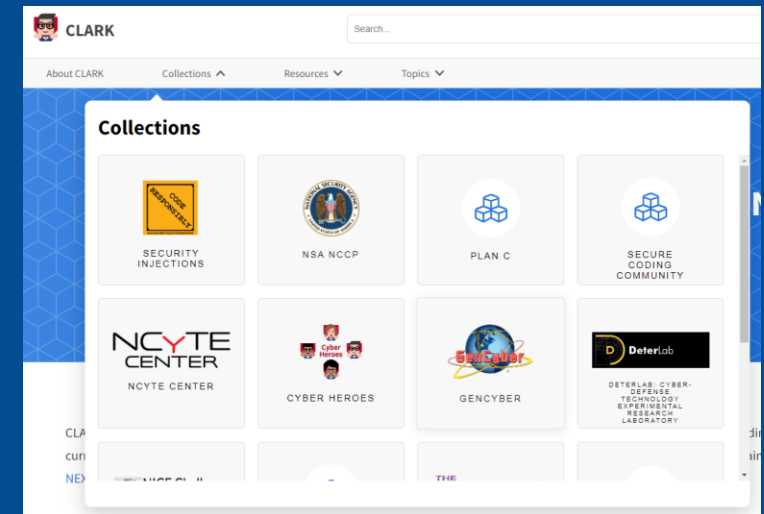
CLARK

Search...

About CLARK Collections Resources Topics

Collections

CODE RESPONSIBLY

SECURITY INJECTIONS

NATIONAL SECURITY AGENCY UNITED STATES OF AMERICA

NSA NCCP

PLAN C

SECURE CODING COMMUNITY

NCYTE CENTER

NCYTE CENTER

Cyber Heroes

CYBER HEROES

GenCyber

GENCYBER

DeterLab

DETERLAB: CYBER-DEFENSE TECHNOLOGY EXPERIMENTAL RESEARCH LABORATORY

CLA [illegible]

cur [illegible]

NEX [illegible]

NICE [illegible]

THE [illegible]